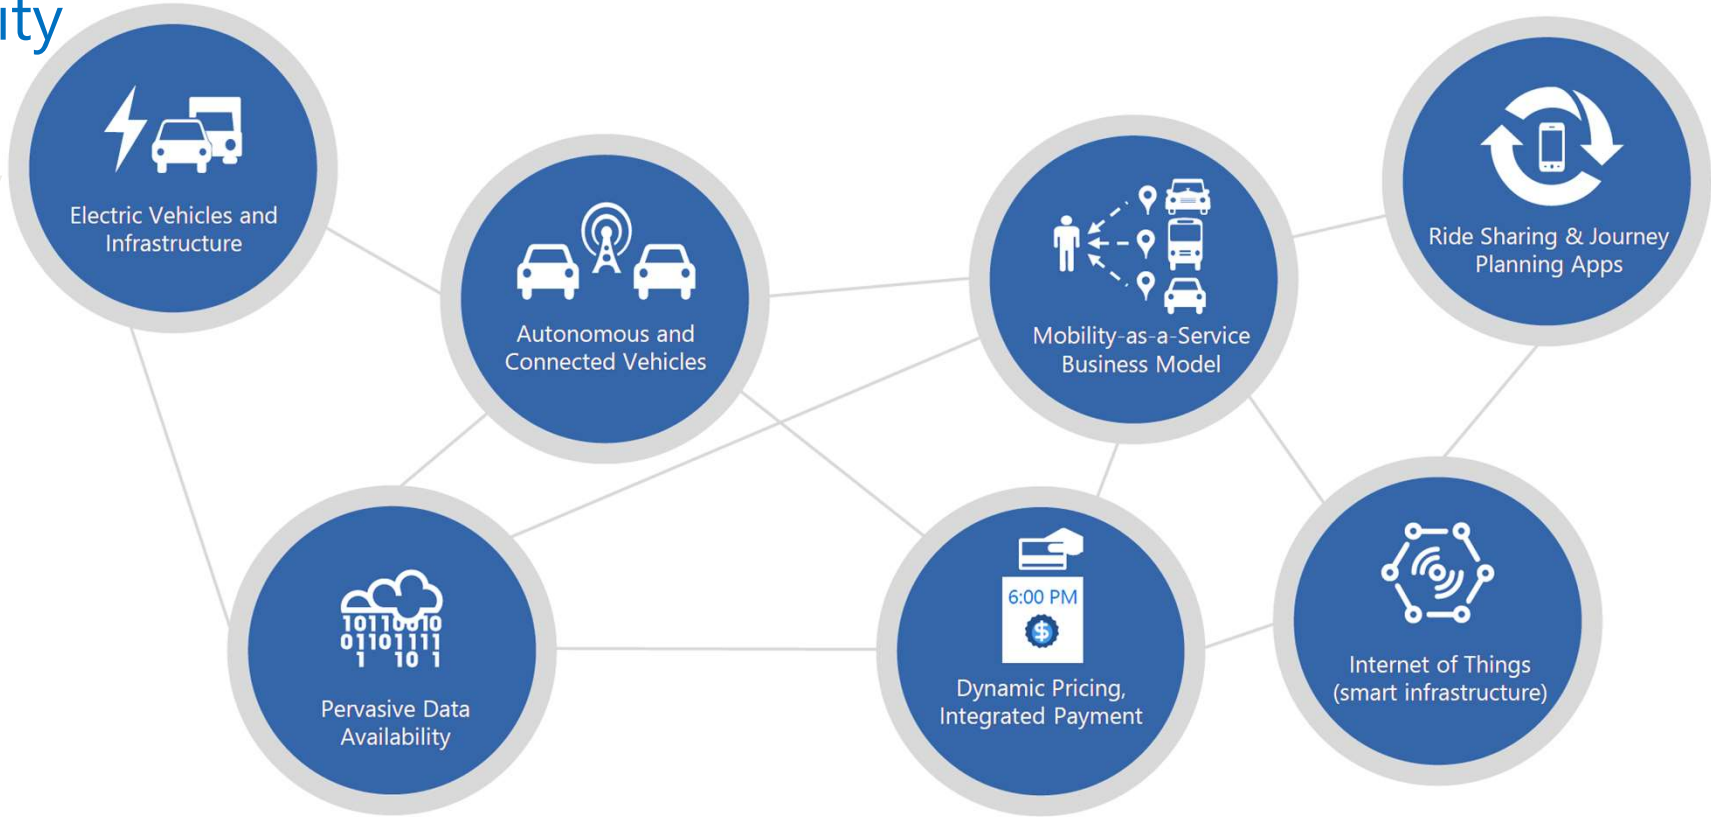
ity

Electric Vehicles and Infrastructure

Autonomous and Connected Vehicles

Mobility-as-a-Service Business Model

Ride Sharing & Journey Planning Apps

10110010
01101111
1 10 1

Pervasive Data Availability

6:00 PM

Dynamic Pricing, Integrated Payment

Internet of Things (smart infrastructure)